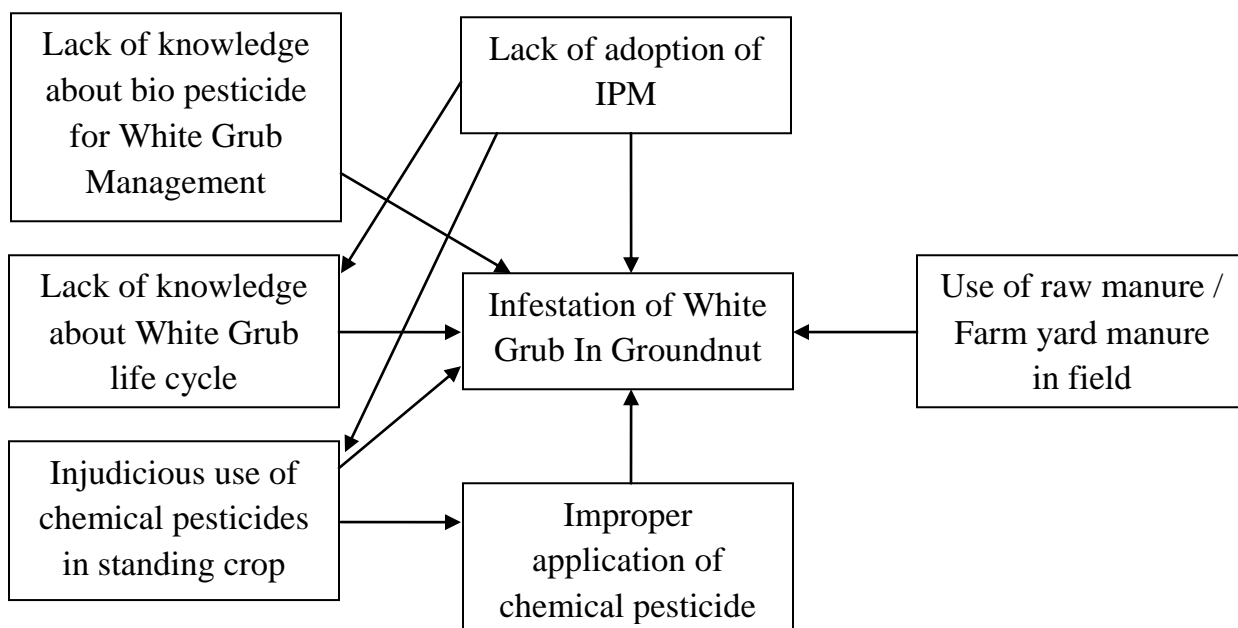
Lack of knowledge about bio pesticide for White Grub Management

Lack of adoption of IPM

Lack of knowledge about White Grub life cycle

Infestation of White Grub In Groundnut

Use of raw manure / Farm yard manure in field

Injudicious use of chemical pesticides in standing crop

Improper application of chemical pesticide